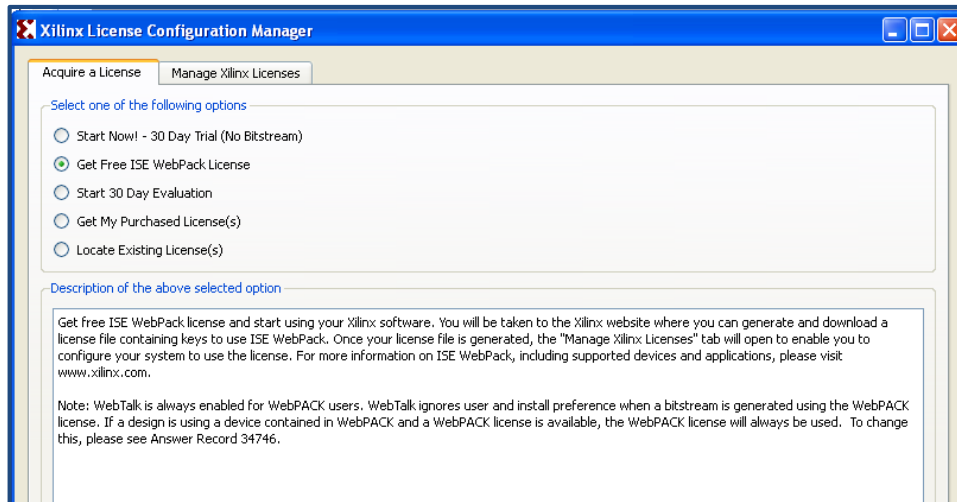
Xilinx License Configuration Manager

Acquire a License
Manage Xilinx Licenses

Select one of the following options

Start Now! - 30 Day Trial (No Bitstream)
Get Free ISE WebPack License
Start 30 Day Evaluation
Get My Purchased License(s)
Locate Existing License(s)

Description of the above selected option

Get free ISE WebPack license and start using your Xilinx software. You will be taken to the Xilinx website where you can generate and download a license file containing keys to use ISE WebPack. Once your license file is generated, the "Manage Xilinx Licenses" tab will open to enable you to configure your system to use the license. For more information on ISE WebPack, including supported devices and applications, please visit www.xilinx.com.

Note: WebTalk is always enabled for WebPACK users. WebTalk ignores user and install preference when a bitstream is generated using the WebPACK license. If a design is using a device contained in WebPACK and a WebPACK license is available, the WebPACK license will always be used. To change this, please see Answer Record 34746.